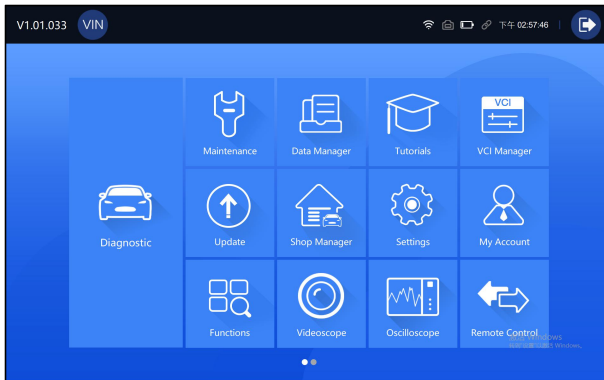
V1.01.033 VIN

下午 02:57:46

VCI

Maintenance

Data Manager

Tutorials

VCI Manager

Diagnostic

Update

Shop Manager

Settings

My Account

Functions

Videoscope

Oscilloscope

Remote Control

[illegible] Windows
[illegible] Windows.